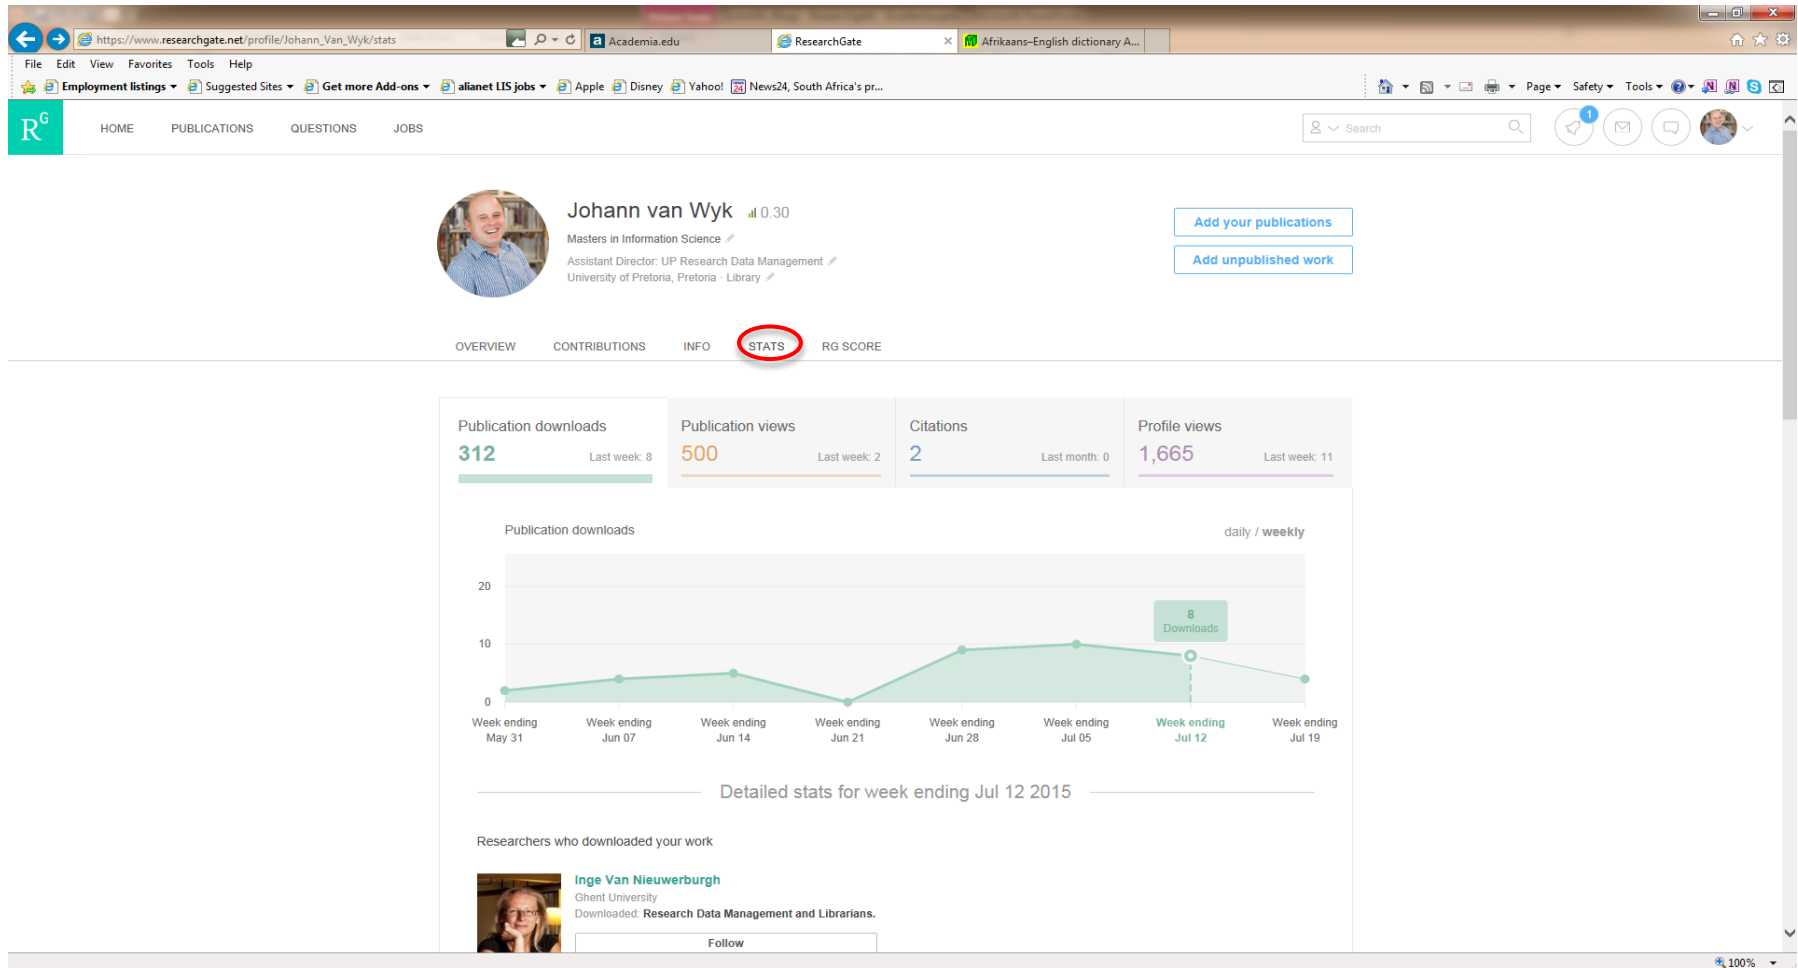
https://www.researchgate.net/profile/Johann_Van_Wyk/stats

Academia.edu

ResearchGate

Afrikaans-English dictionary A...

File Edit View Favorites Tools Help

Employment listings Suggested Sites Get more Add-ons alianet LIS jobs Apple Disney Yahoo! News24, South Africa's pr...

Page Safety Tools

R$^G$ HOME PUBLICATIONS QUESTIONS JOBS

Search

1

Johann van Wyk 0.30

Masters in Information Science

Assistant Director: UP Research Data Management

University of Pretoria, Pretoria · Library

Add your publications

Add unpublished work

OVERVIEW CONTRIBUTIONS INFO STATS RG SCORE

| Publication downloads | Publication views | Citations | Profile views |
|---|---|---|---|
| 312 Last week: 8 | 500 Last week: 2 | 2 Last month: 0 | 1,665 Last week: 11 |

Publication downloads

daily / weekly

20

10

0

8 Downloads

Week ending May 31
Week ending Jun 07
Week ending Jun 14
Week ending Jun 21
Week ending Jun 28
Week ending Jul 05
Week ending Jul 12
Week ending Jul 19

Detailed stats for week ending Jul 12 2015

Researchers who downloaded your work

Inge Van Nieuwerburgh

Ghent University

Downloaded: Research Data Management and Librarians.

Follow

100%